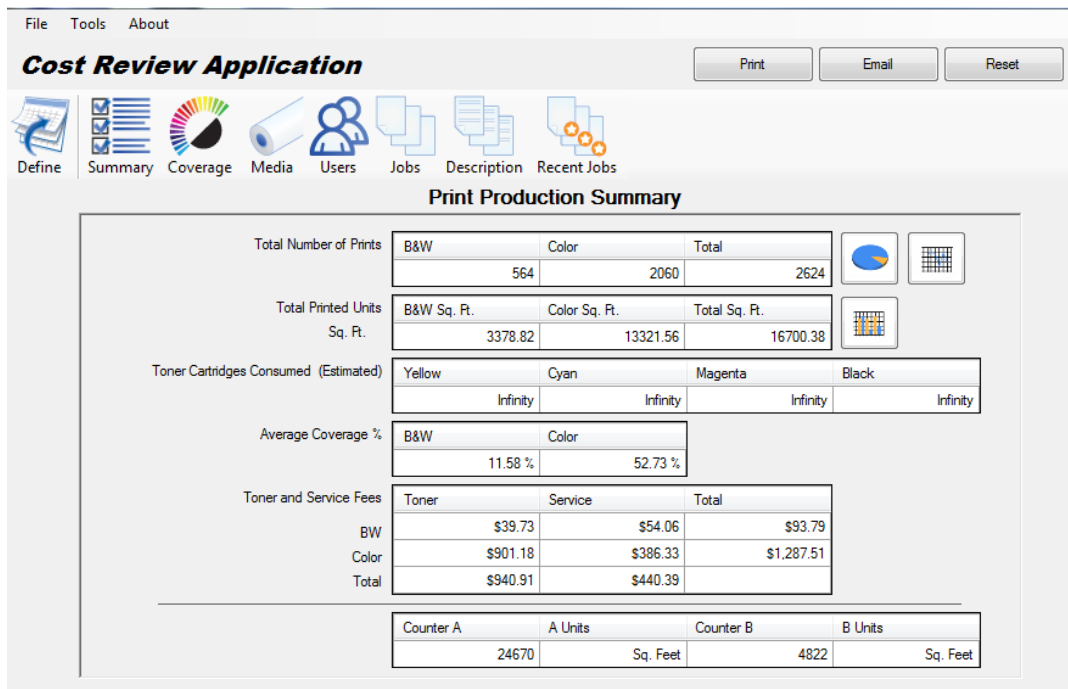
File Tools About

Cost Review Application

Print Email Reset

Define Summary Coverage Media Users Jobs Description Recent Jobs

Print Production Summary

Total Number of Prints

| B&W | Color | Total |
|---|---|---|
| 564 | 2060 | 2624 |

Total Printed Units Sq. Ft.

| B&W Sq. Ft. | Color Sq. Ft. | Total Sq. Ft. |
|---|---|---|
| 3378.82 | 13321.56 | 16700.38 |

Toner Cartridges Consumed (Estimated)

| Yellow | Cyan | Magenta | Black |
|---|---|---|---|
| Infinity | Infinity | Infinity | Infinity |

Average Coverage %

| B&W | Color |
|---|---|
| 11.58 % | 52.73 % |

Toner and Service Fees

| | Toner | Service | Total |
|---|---|---|---|
| BW | $39.73 | $54.06 | $93.79 |
| Color | $901.18 | $386.33 | $1,287.51 |
| Total | $940.91 | $440.39 | |

| Counter A | A Units | Counter B | B Units |
|---|---|---|---|
| 24670 | Sq. Feet | 4822 | Sq. Feet |